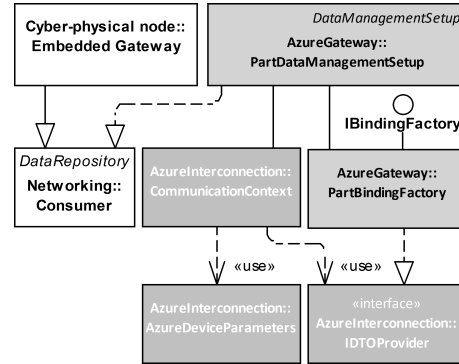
Cyber-physical node:: Embedded Gateway

DataManagementSetup
AzureGateway:: PartDataManagementSetup

DataRepository
Networking:: Consumer

IBindingFactory

AzureInterconnection:: CommunicationContext

AzureGateway:: PartBindingFactory

«use»

«use»

AzureInterconnection:: AzureDeviceParameters

«interface»
AzureInterconnection:: IDTOProvider